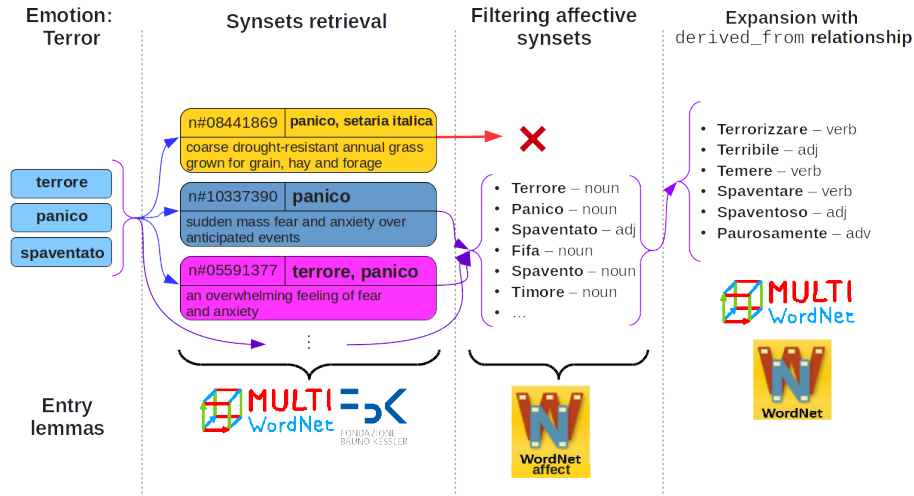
Emotion: Terror

Synsets retrieval

Filtering affective synsets

Expansion with derived_from relationship

terrore

panico

spaventato

| n#08441869 | panico, setaria italica |
|---|---|
| coarse drought-resistant annual grass grown for grain, hay and forage | |

| n#10337390 | panico |
|---|---|
| sudden mass fear and anxiety over anticipated events | |

| n#05591377 | terrore, panico |
|---|---|
| an overwhelming feeling of fear and anxiety | |

⋮

- Terrore – noun
- Panico – noun
- Spaventato – adj
- Fifa – noun
- Spavento – noun
- Timore – noun
- …

- Terrorizzare – verb
- Terribile – adj
- Temere – verb
- Spaventare – verb
- Spaventoso – adj
- Paurosamente – adv

MULTI WordNet

WordNet

Entry lemmas

MULTI WordNet

FONDAZIONE BRUNO KESSLER

WordNet affect